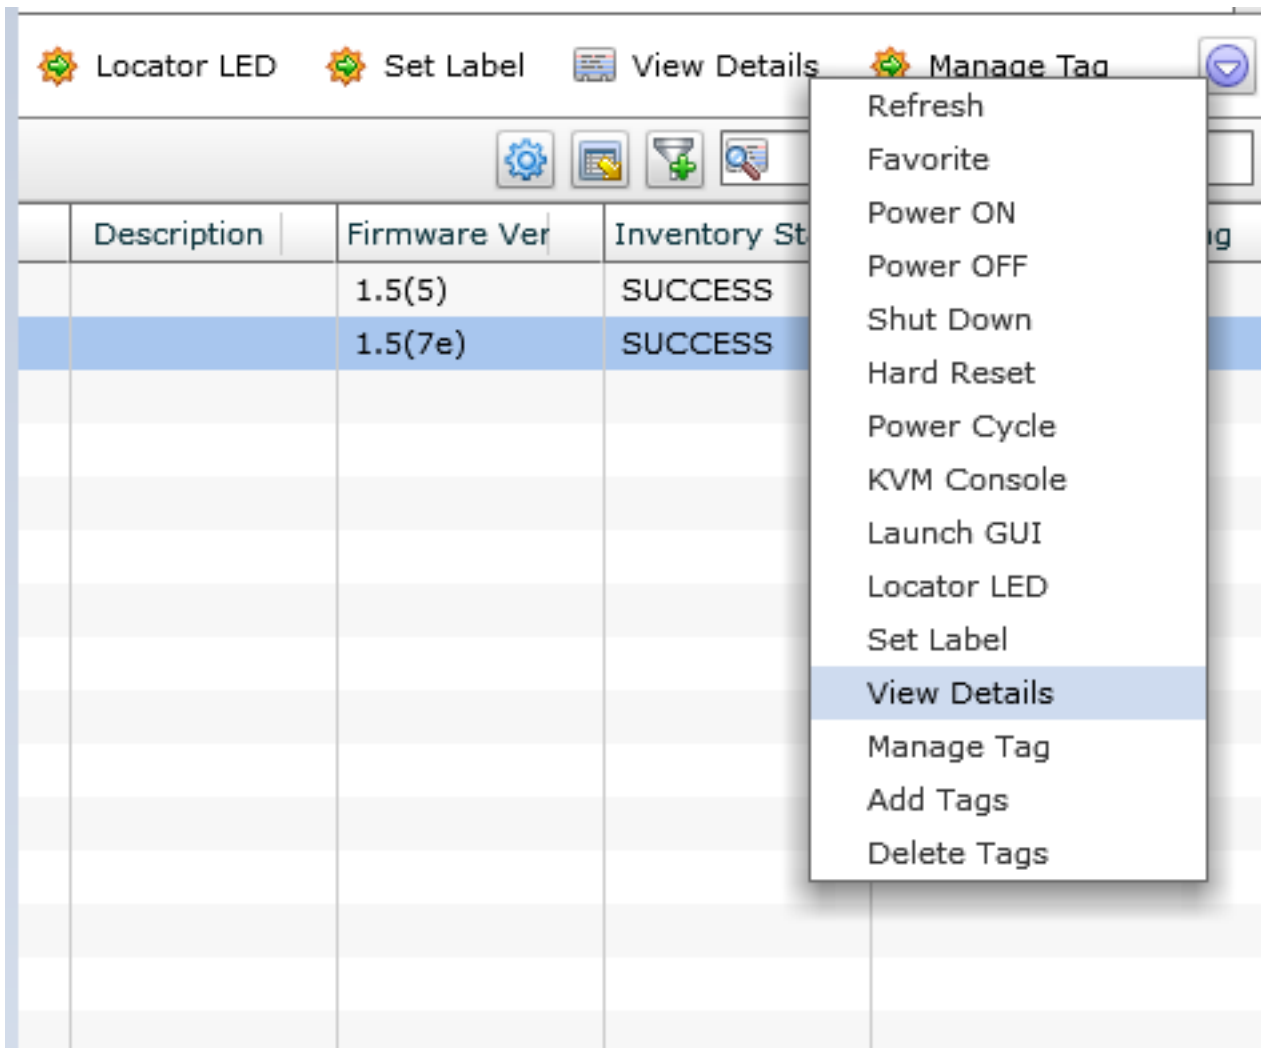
Locator LED Set Label View Details Manage Tag

| Description | Firmware Ver | Inventory St | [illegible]g |
|---|---|---|---|
| | 1.5(5) | SUCCESS | |
| | 1.5(7e) | SUCCESS | |

Refresh
Favorite
Power ON
Power OFF
Shut Down
Hard Reset
Power Cycle
KVM Console
Launch GUI
Locator LED
Set Label
View Details
Manage Tag
Add Tags
Delete Tags